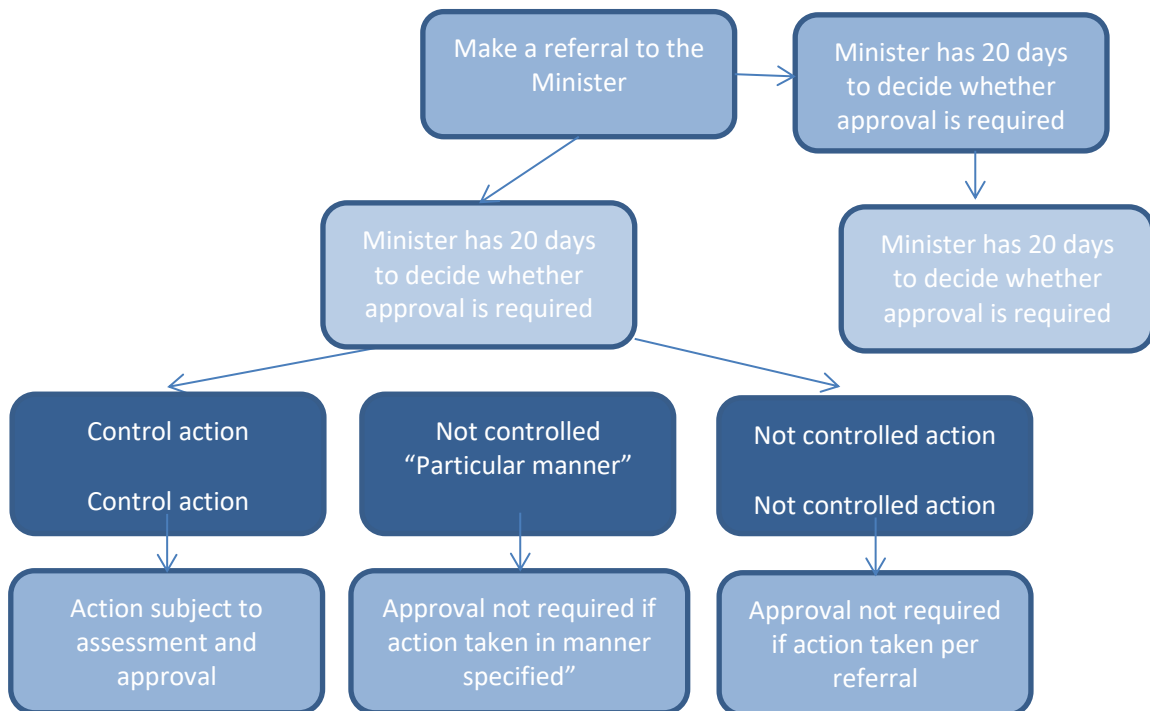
Make a referral to the Minister

Minister has 20 days to decide whether approval is required

Minister has 20 days to decide whether approval is required

Minister has 20 days to decide whether approval is required

Control action

Control action

Not controlled "Particular manner"

Not controlled action

Not controlled action

Action subject to assessment and approval

Approval not required if action taken in manner specified"

Approval not required if action taken per referral